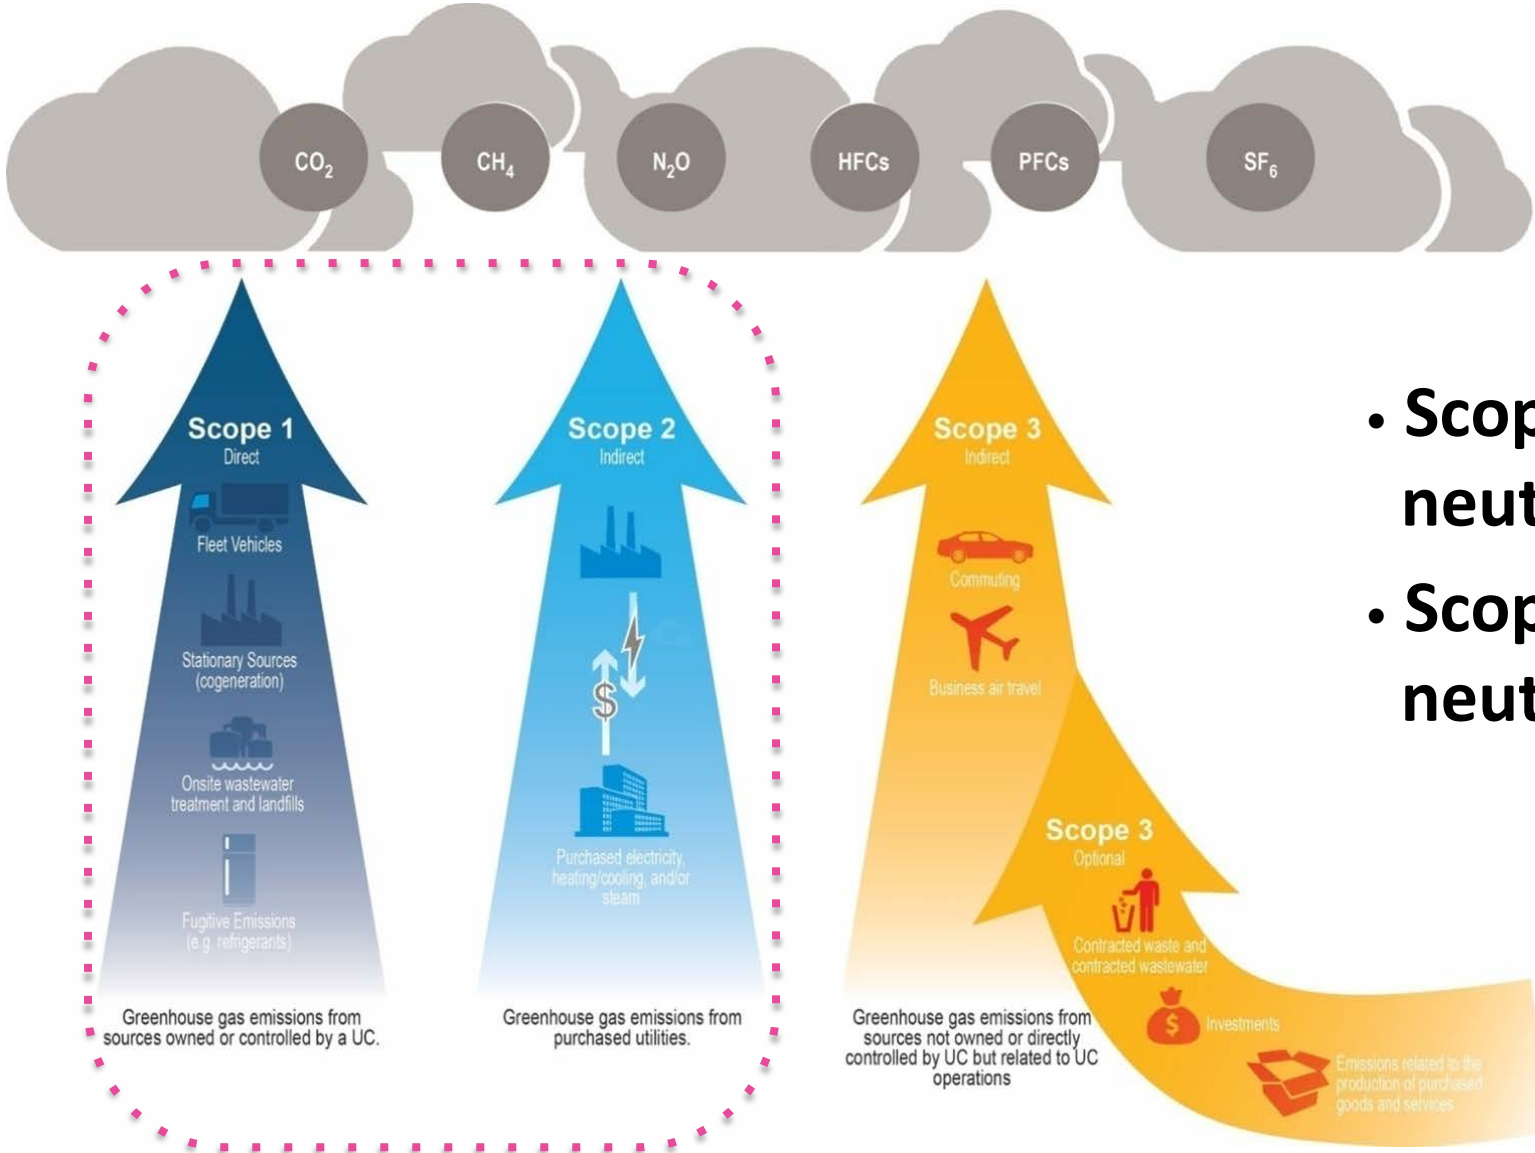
$CO_2$ $CH_4$ $N_2O$ HFCs PFCs $SF_6$

Scope 1
Direct

Fleet Vehicles

Stationary Sources (cogeneration)

Onsite wastewater treatment and landfills

Fugitive Emissions (e.g. refrigerants)

Greenhouse gas emissions from sources owned or controlled by a UC.

Scope 2
Indirect

$

Purchased electricity, heating/cooling, and/or steam

Greenhouse gas emissions from purchased utilities.

Scope 3
Indirect

Commuting

Business air travel

Greenhouse gas emissions from sources not owned or directly controlled by UC but related to UC operations

Scope 3
Optional

Contracted waste and contracted wastewater

$

Investments

Emissions related to the production of purchased goods and services

• Scop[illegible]
neut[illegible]
• Scop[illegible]
neut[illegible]